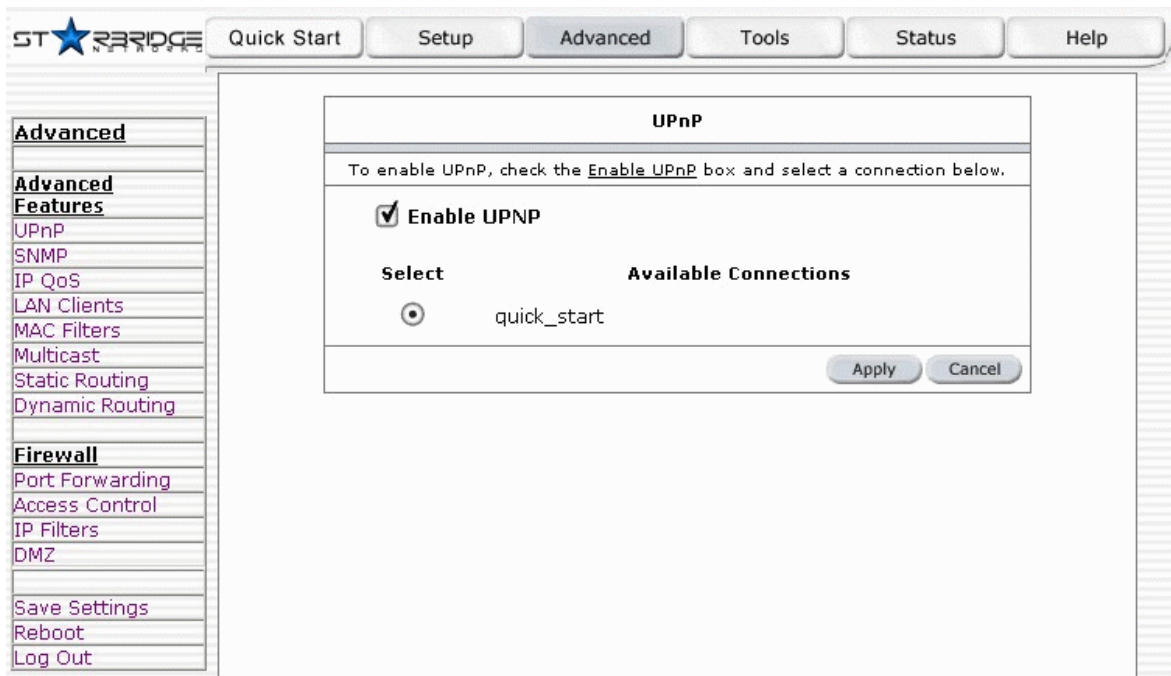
STARBRIDGE NETWORKS

Quick Start
Setup
Advanced
Tools
Status
Help

Advanced

Advanced Features
UPnP
SNMP
IP QoS
LAN Clients
MAC Filters
Multicast
Static Routing
Dynamic Routing

Firewall
Port Forwarding
Access Control
IP Filters
DMZ

Save Settings
Reboot
Log Out

UPnP

To enable UPnP, check the Enable UPnP box and select a connection below.

Enable UPNP

| Select | Available Connections |
|---|---|
| ⊙ | quick_start |

Apply
Cancel